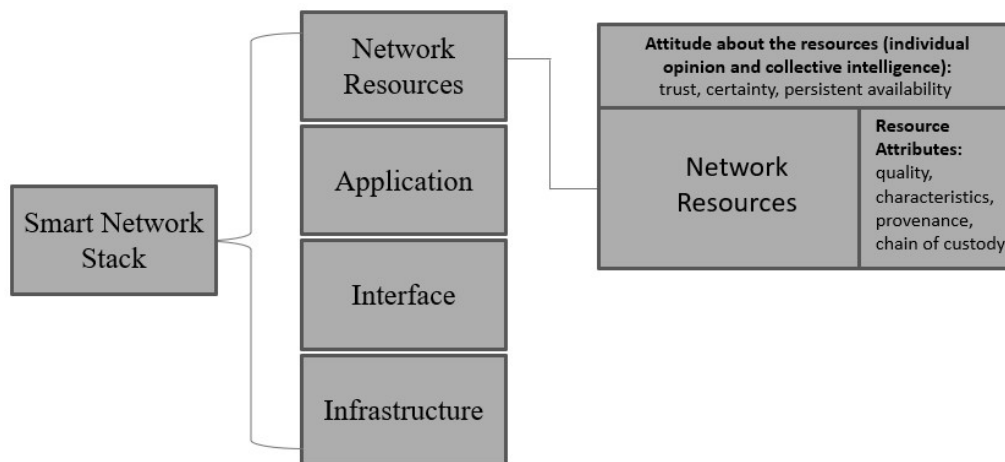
Smart Network Stack

Network Resources

Application

Interface

Infrastructure

**Attitude about the resources (individual opinion and collective intelligence):** trust, certainty, persistent availability

Network Resources

**Resource Attributes:** quality, characteristics, provenance, chain of custody